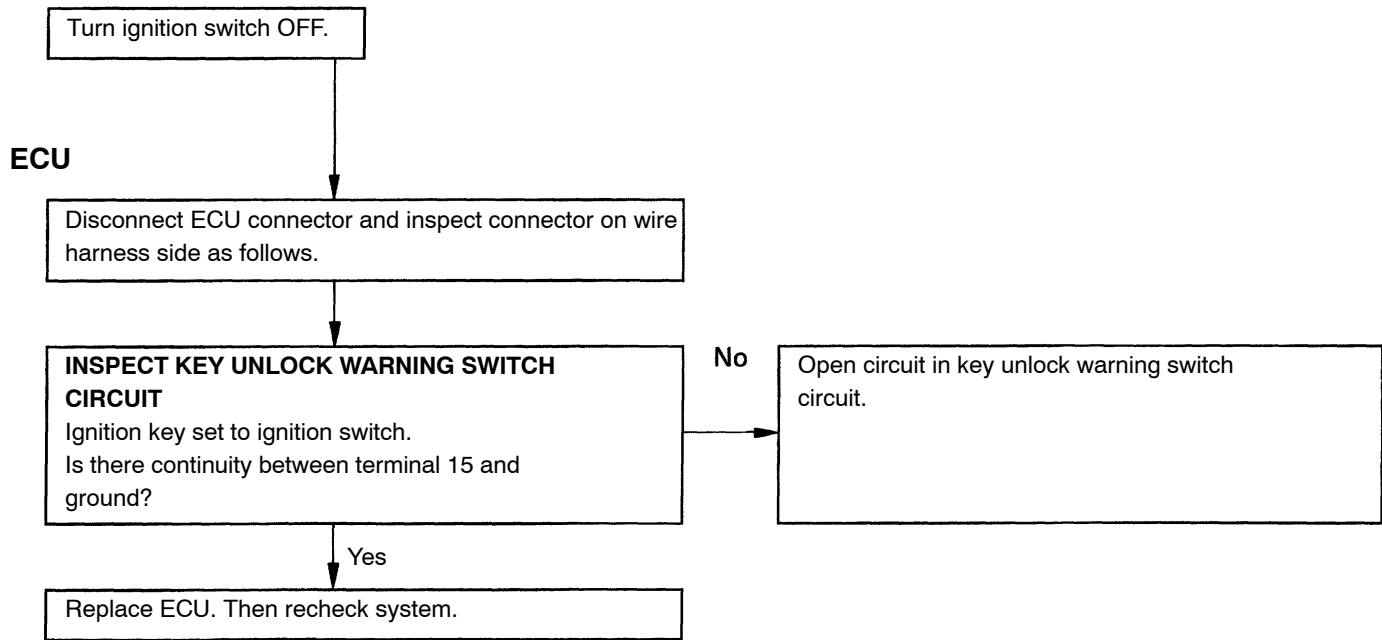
Turn ignition switch OFF.

ECU

Disconnect ECU connector and inspect connector on wire harness side as follows.

INSPECT KEY UNLOCK WARNING SWITCH CIRCUIT
Ignition key set to ignition switch.
Is there continuity between terminal 15 and ground?

No

Open circuit in key unlock warning switch circuit.

Yes

Replace ECU. Then recheck system.